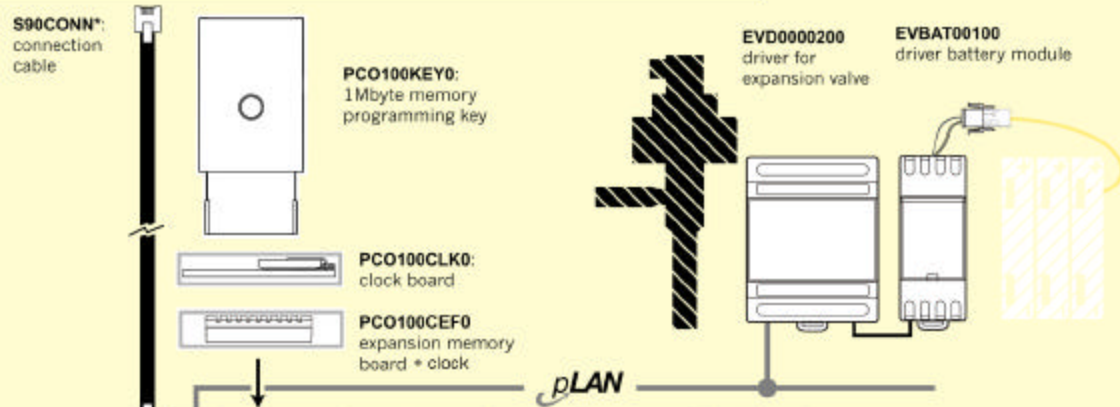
S90CONN*: connection cable

PCO100KEY0: 1Mbyte memory programming key

EVD0000200 driver for expansion valve

EVBAT00100 driver battery module

PCO100CLK0: clock board

PCO100CEF0 expansion memory board + clock

pLAN